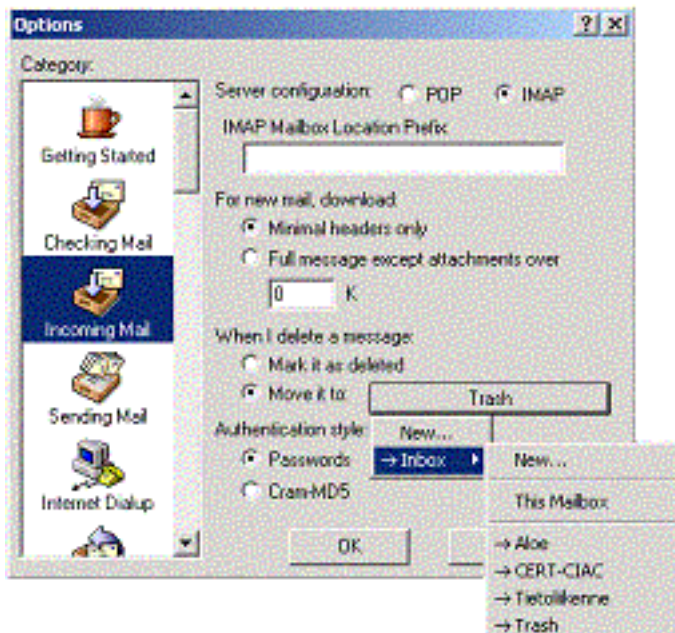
Options

?
X

Category:

Getting Started

Checking Mail

Incoming Mail

Sending Mail

Internet Dialup

Server configuration: POP IMAP

IMAP Mailbox Location Prefix

For new mail, download:

Minimal headers only

Full message except attachments over

0 K

When I delete a message:

Mark it as deleted

Move it to: Trash

Authentication style

Passwords

Cram-MD5

New...

→ Inbox

New...

This Mailbox

→ Aloe

→ CERT-CIAC

→ Tietoliikenne

→ Trash

OK